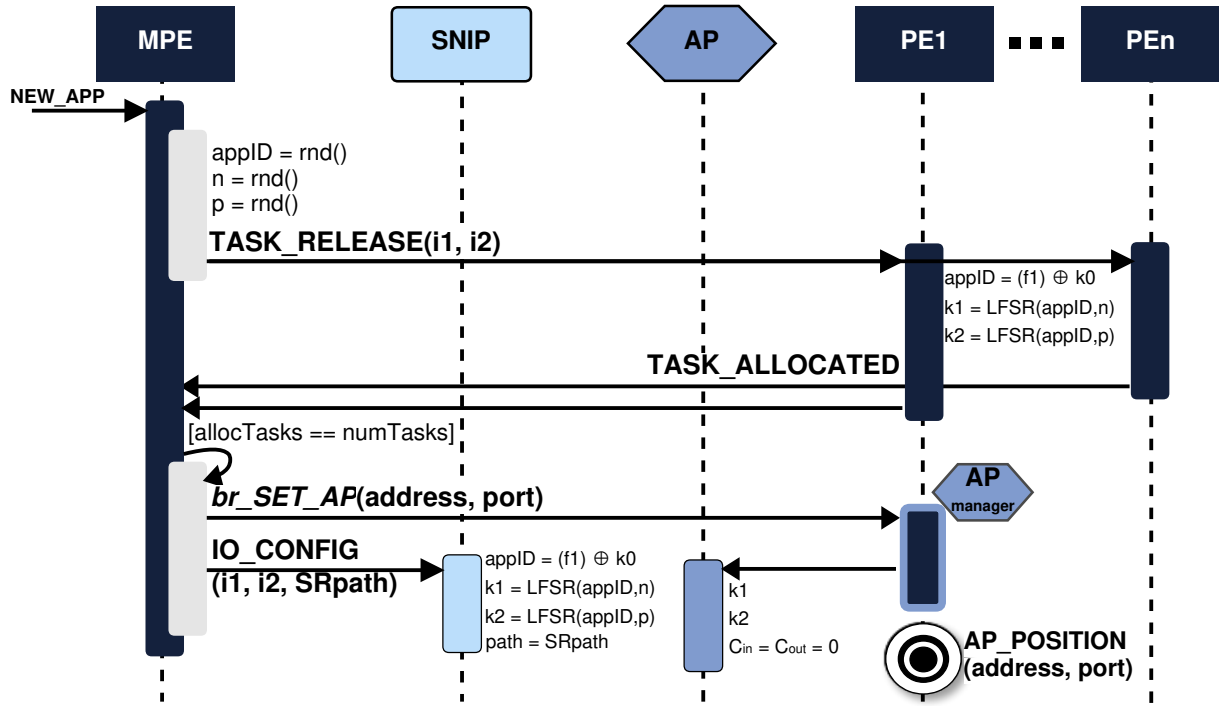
MPE

SNIP

AP

PE1

PEn

NEW_APP

appID = rnd()
n = rnd()
p = rnd()

TASK_RELEASE(i1, i2)

appID = (f1) $\oplus$ k0
k1 = LFSR(appID,n)
k2 = LFSR(appID,p)

TASK_ALLOCATED

[allocTasks == numTasks]

AP
manager

br_SET_AP(address, port)

IO_CONFIG
(i1, i2, SRpath)

appID = (f1) $\oplus$ k0
k1 = LFSR(appID,n)
k2 = LFSR(appID,p)
path = SRpath

k1
k2
$C_{in} = C_{out} = 0$

AP_POSITION
(address, port)